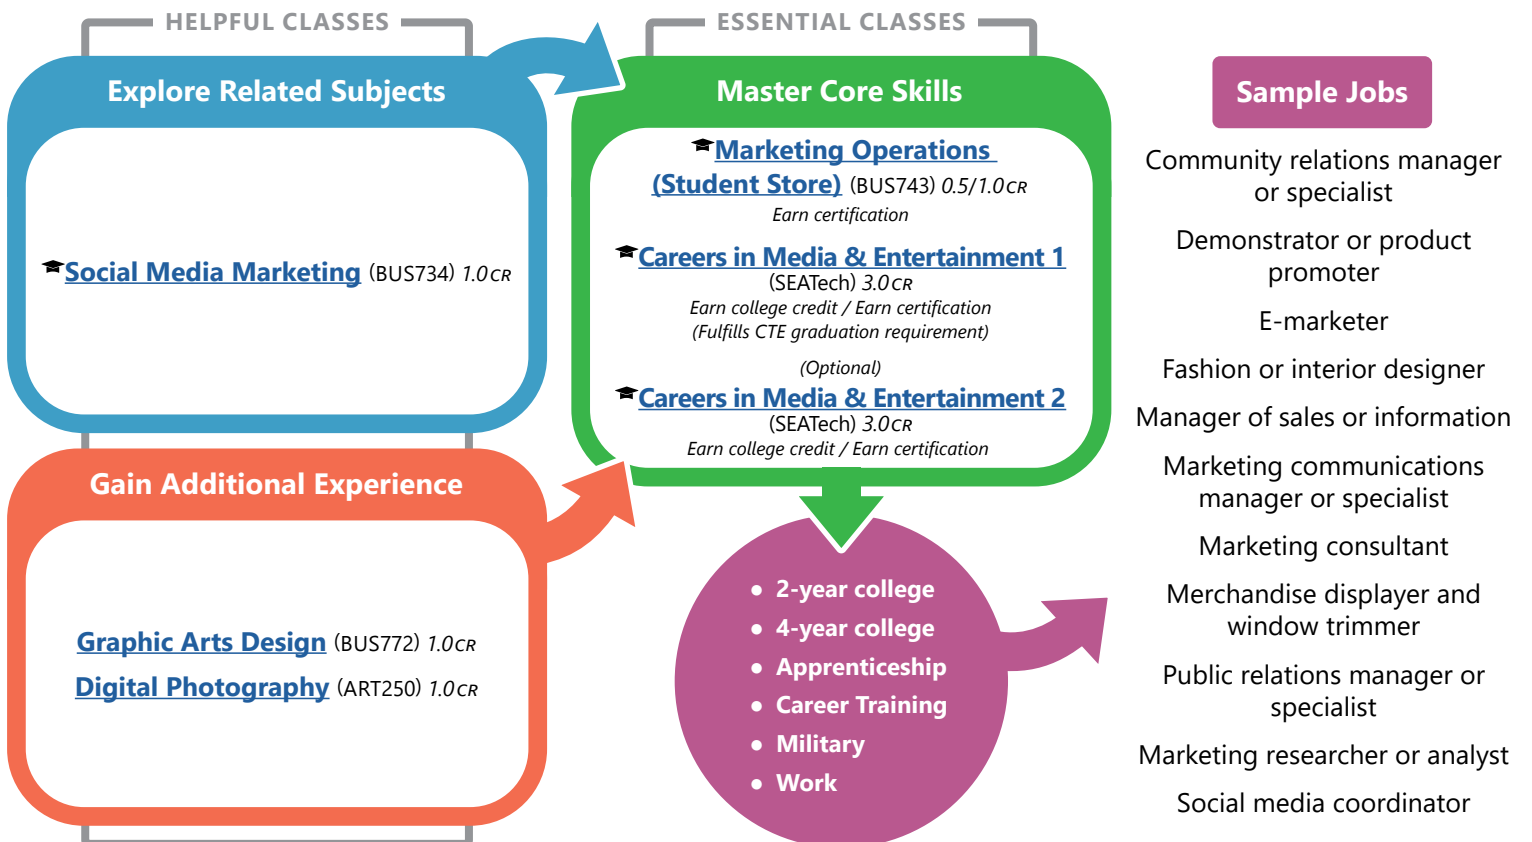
HELPFUL CLASSES

Explore Related Subjects

Social Media Marketing (BUS734) 1.0CR

Gain Additional Experience

Graphic Arts Design (BUS772) 1.0CR
Digital Photography (ART250) 1.0CR

ESSENTIAL CLASSES

Master Core Skills

Marketing Operations (Student Store) (BUS743) 0.5/1.0CR
Earn certification

Careers in Media & Entertainment 1
(SEATech) 3.0CR
Earn college credit / Earn certification
(Fulfills CTE graduation requirement)

(Optional)
Careers in Media & Entertainment 2
(SEATech) 3.0CR
Earn college credit / Earn certification

• 2-year college
• 4-year college
• Apprenticeship
• Career Training
• Military
• Work

Sample Jobs

Community relations manager or specialist
Demonstrator or product promoter
E-marketer
Fashion or interior designer
Manager of sales or information
Marketing communications manager or specialist
Marketing consultant
Merchandise displayer and window trimmer
Public relations manager or specialist
Marketing researcher or analyst
Social media coordinator